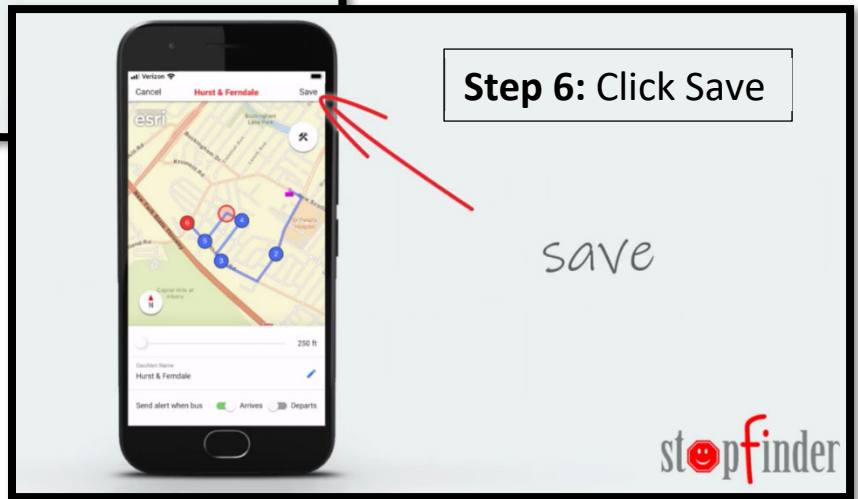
Verizon

Cancel Hurst & Ferndale Save

esri

Buckingham Low Park

Capital Hills at Albany

St Peter's Hospital

6 5 4 3 2

N

250 ft

GeoAlert Name
Hurst & Ferndale

Send alert when bus Arrives Departs

Step 6: Click Save

save

stopfinder